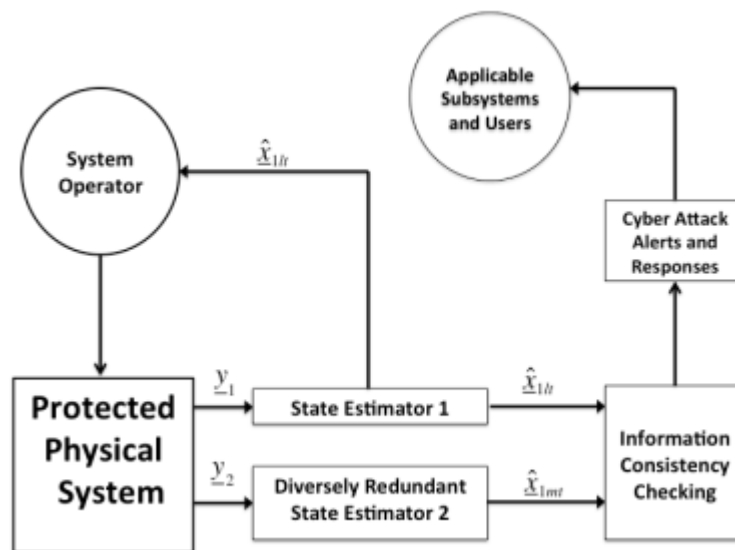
Applicable Subsystems and Users

System Operator

$\hat{\underline{x}}_{1lt}$

Cyber Attack Alerts and Responses

Protected Physical System

$\underline{y}_1$

State Estimator 1

$\hat{\underline{x}}_{1lt}$

$\underline{y}_2$

Diversely Redundant State Estimator 2

$\hat{\underline{x}}_{1mt}$

Information Consistency Checking